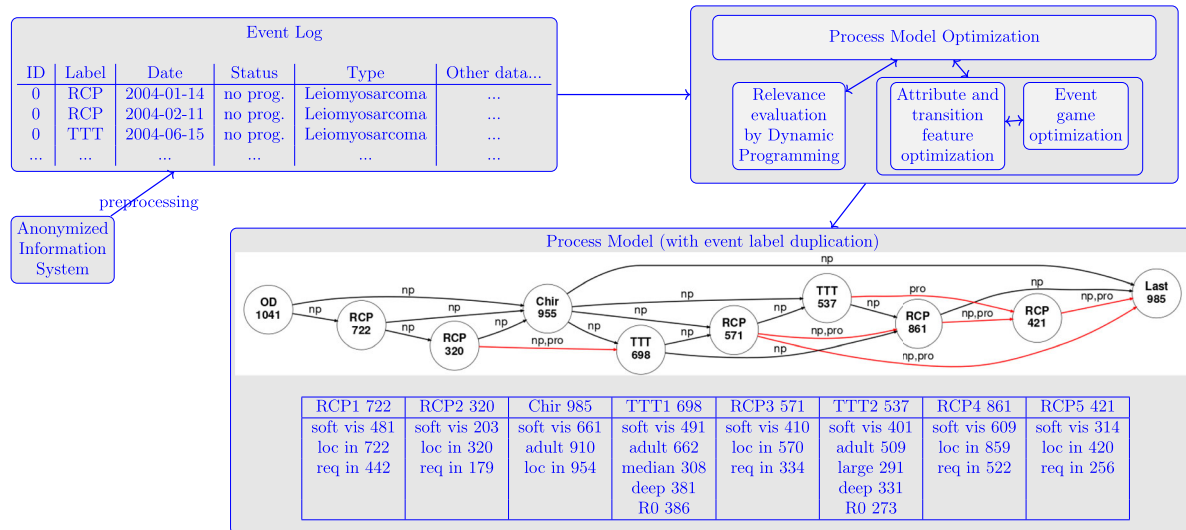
Event Log

| ID | Label | Date | Status | Type | Other data... |
|---|---|---|---|---|---|
| 0 | RCP | 2004-01-14 | no prog. | Leiomyosarcoma | ... |
| 0 | RCP | 2004-02-11 | no prog. | Leiomyosarcoma | ... |
| 0 | TTT | 2004-06-15 | no prog. | Leiomyosarcoma | ... |
| ... | ... | ... | ... | ... | ... |

preprocessing

Anonymized Information System

Process Model Optimization

Relevance evaluation by Dynamic Programming

Attribute and transition feature optimization

Event game optimization

Process Model (with event label duplication)

OD 1041
RCP 722
RCP 320
Chir 955
TTT 698
RCP 571
TTT 537
RCP 861
RCP 421
Last 985

np
np
np
np
np
np
np
np
np
np
np
np
np
pro
np,pro
np,pro
np,pro
np,pro
np,pro

| RCP1 722 | RCP2 320 | Chir 985 | TTT1 698 | RCP3 571 | TTT2 537 | RCP4 861 | RCP5 421 |
|---|---|---|---|---|---|---|---|
| soft vis 481<br>loc in 722<br>req in 442 | soft vis 203<br>loc in 320<br>req in 179 | soft vis 661<br>adult 910<br>loc in 954 | soft vis 491<br>adult 662<br>median 308<br>deep 381<br>R0 386 | soft vis 410<br>loc in 570<br>req in 334 | soft vis 401<br>adult 509<br>large 291<br>deep 331<br>R0 273 | soft vis 609<br>loc in 859<br>req in 522 | soft vis 314<br>loc in 420<br>req in 256 |